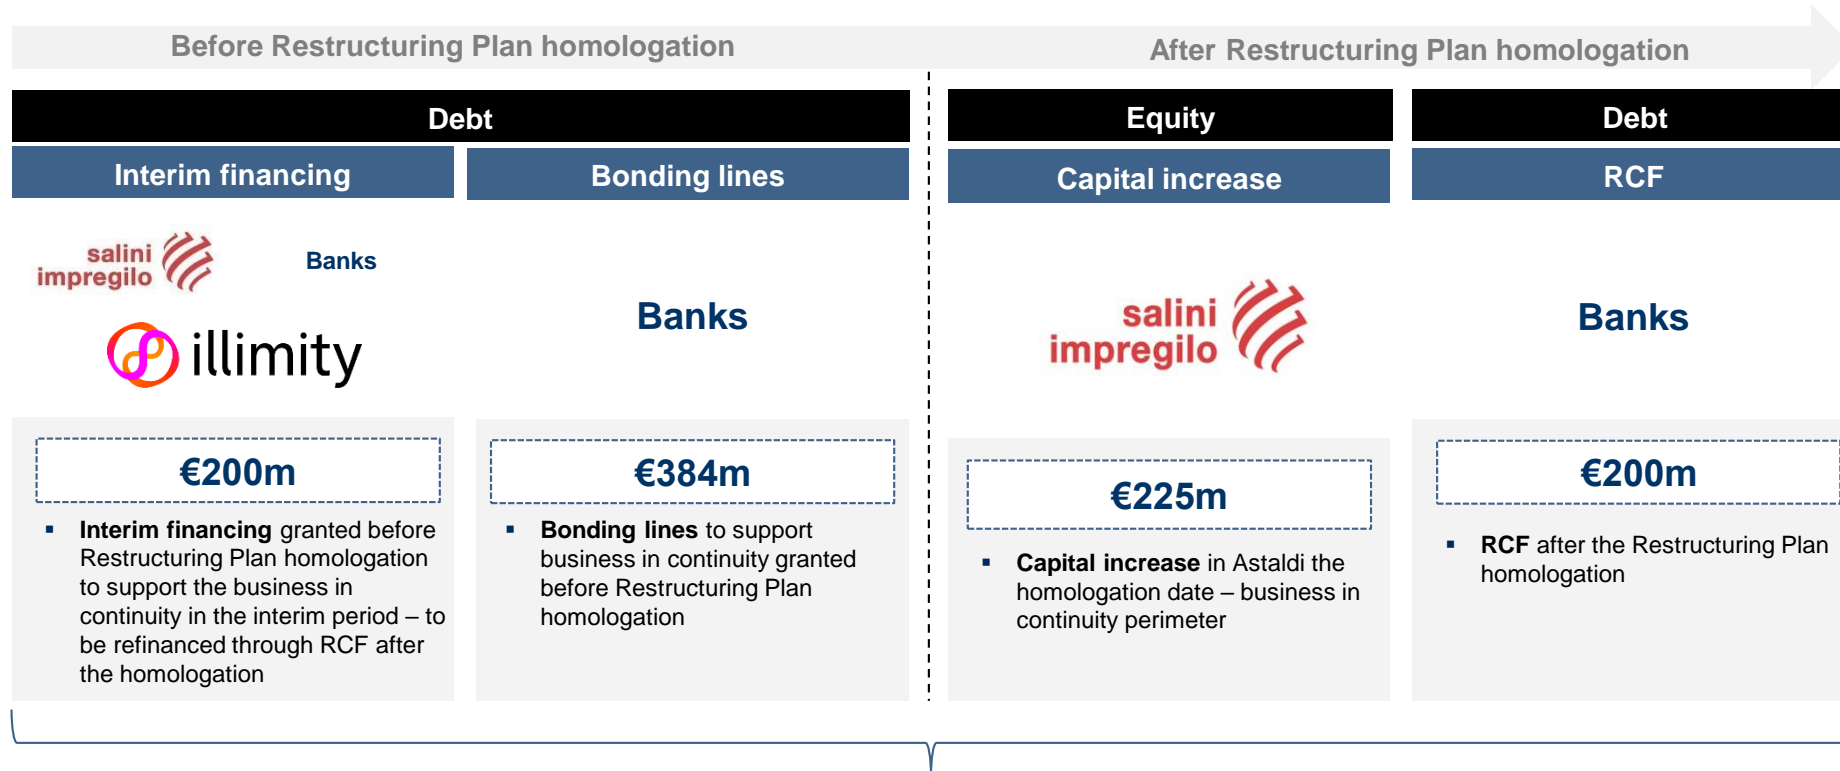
Before Restructuring Plan homologation

After Restructuring Plan homologation

Debt

Interim financing

Bonding lines

salini impregilo

Banks

illimity

Banks

€200m

▪ **Interim financing** granted before Restructuring Plan homologation to support the business in continuity in the interim period – to be refinanced through RCF after the homologation

€384m

▪ **Bonding lines** to support business in continuity granted before Restructuring Plan homologation

Equity

Capital increase

salini impregilo

€225m

▪ **Capital increase** in Astaldi the homologation date – business in continuity perimeter

Debt

RCF

Banks

€200m

▪ **RCF** after the Restructuring Plan homologation